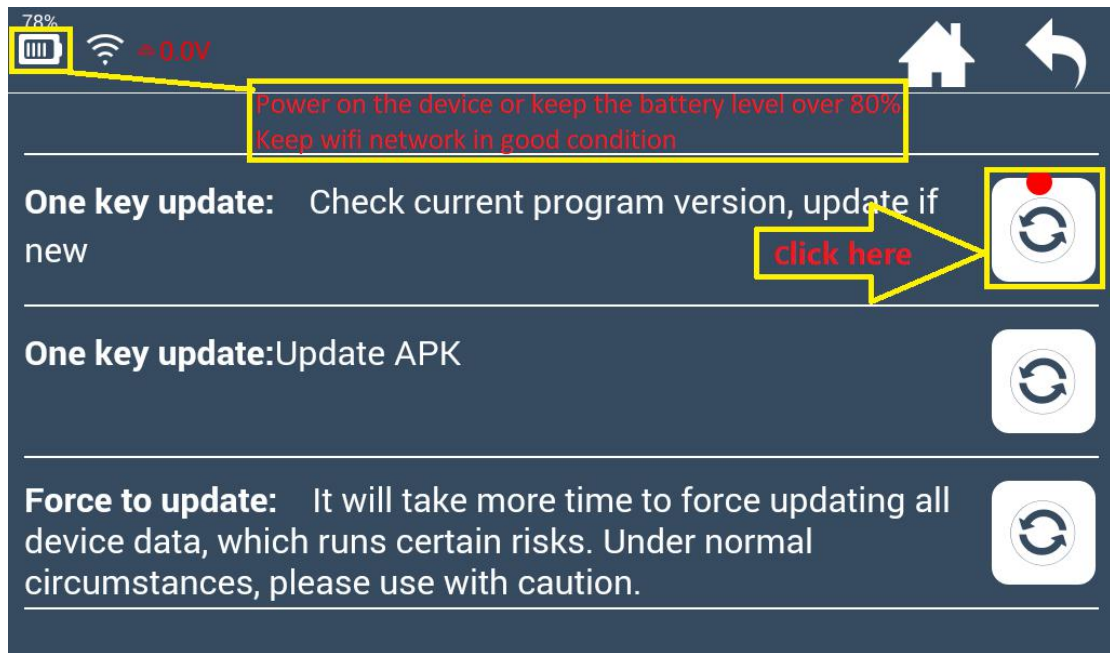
78%

0.0V

Power on the device or keep the battery level over 80%
Keep wifi network in good condition

One key update: Check current program version, update if new

click here

One key update:Update APK

Force to update: It will take more time to force updating all device data, which runs certain risks. Under normal circumstances, please use with caution.